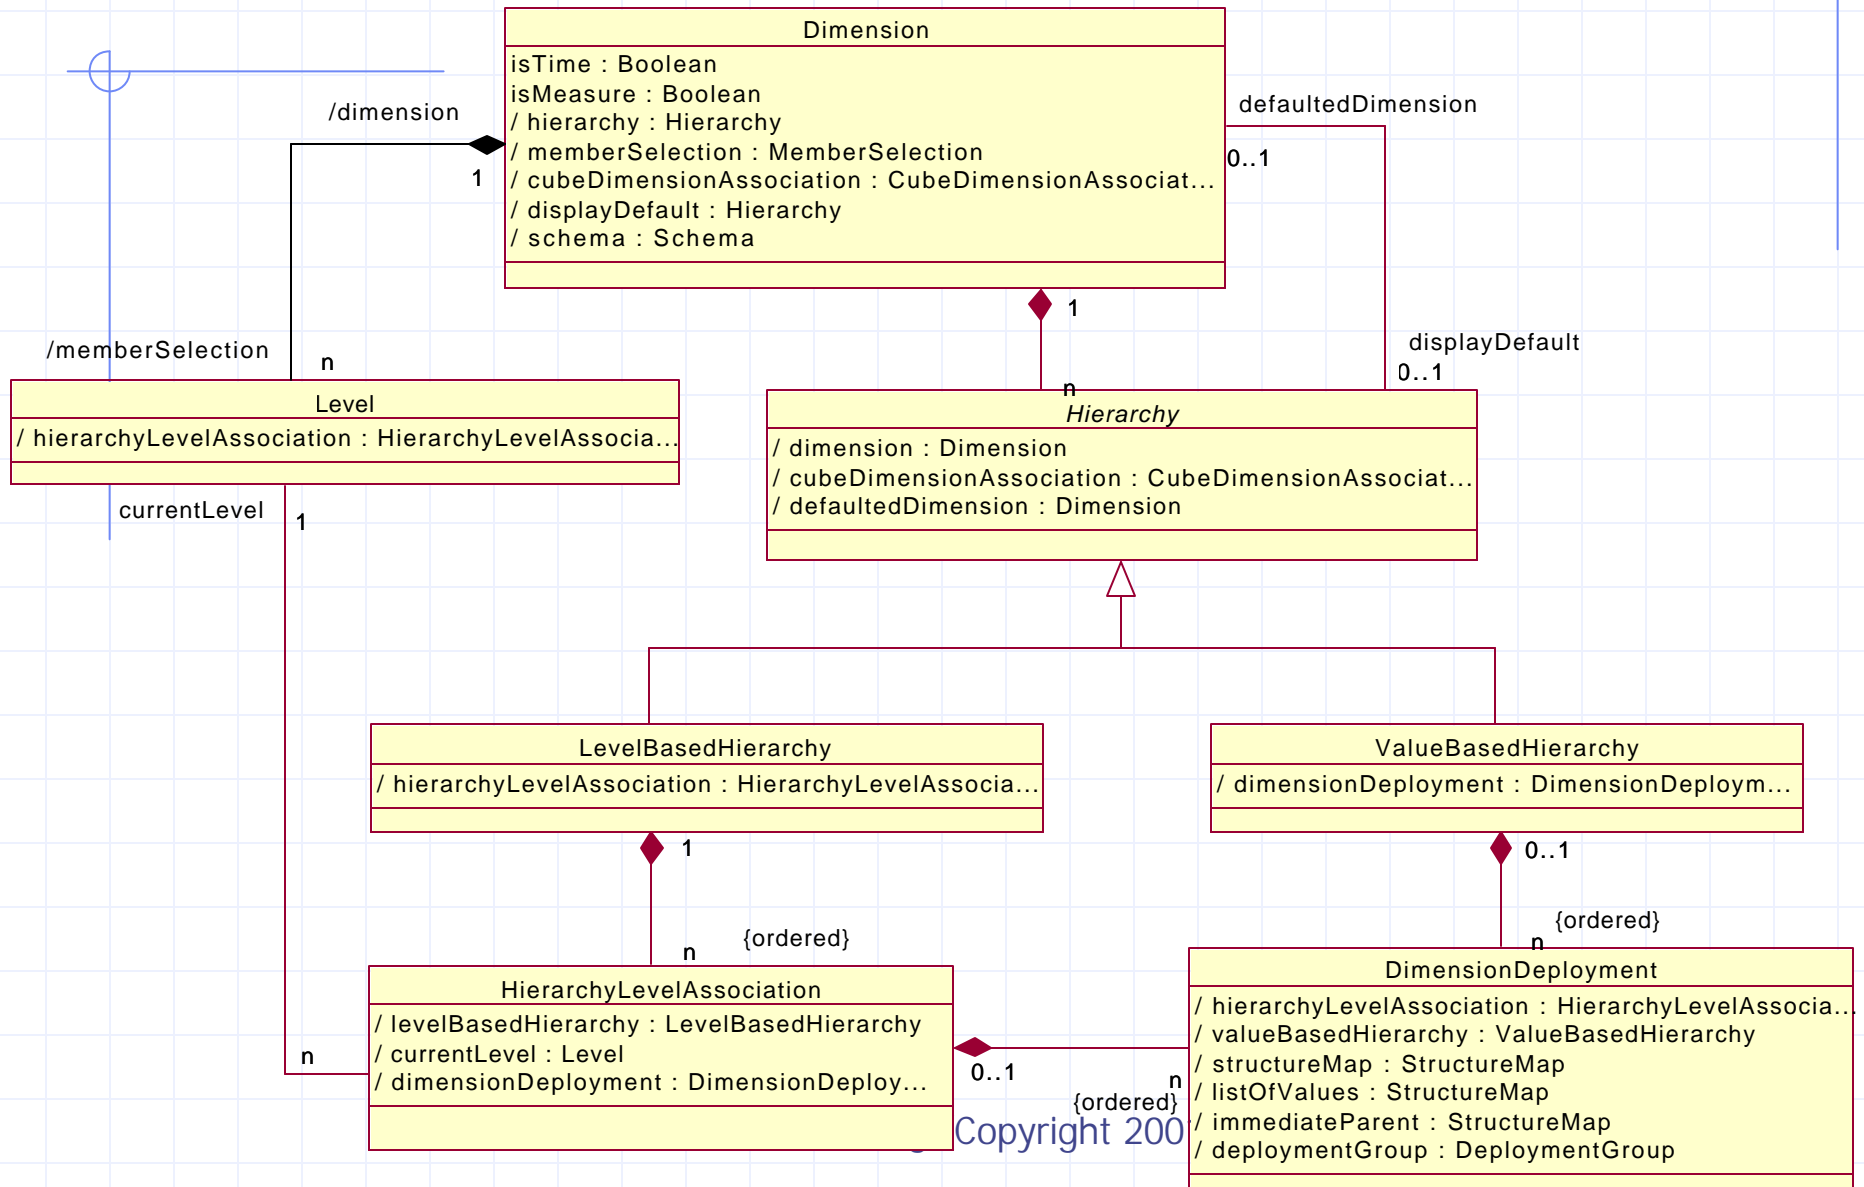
Dimension
isTime : Boolean
isMeasure : Boolean
/ hierarchy : Hierarchy
/ memberSelection : MemberSelection
/ cubeDimensionAssociation : CubeDimensionAssociat...
/ displayDefault : Hierarchy
/ schema : Schema

/dimension
1
defaultedDimension
0..1
1
/memberSelection
n
displayDefault
0..1
n

Level
/ hierarchyLevelAssociation : HierarchyLevelAssocia...

Hierarchy
/ dimension : Dimension
/ cubeDimensionAssociation : CubeDimensionAssociat...
/ defaultedDimension : Dimension

currentLevel
1

LevelBasedHierarchy
/ hierarchyLevelAssociation : HierarchyLevelAssocia...

ValueBasedHierarchy
/ dimensionDeployment : DimensionDeploym...

1
0..1
{ordered}
n
{ordered}
n

HierarchyLevelAssociation
/ levelBasedHierarchy : LevelBasedHierarchy
/ currentLevel : Level
/ dimensionDeployment : DimensionDeploy...

n
0..1
n
{ordered}
Copyright 200

DimensionDeployment
/ hierarchyLevelAssociation : HierarchyLevelAssocia...
/ valueBasedHierarchy : ValueBasedHierarchy
/ structureMap : StructureMap
/ listOfValues : StructureMap
/ immediateParent : StructureMap
/ deploymentGroup : DeploymentGroup